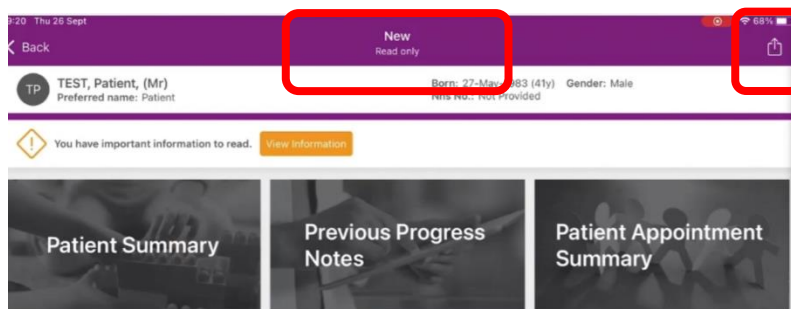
9:20 Thu 26 Sept
68%
Back
New
Read only
TP
TEST, Patient, (Mr)
Preferred name: Patient
Born: 27-May-1983 (41y) Gender: Male
NHS No.: Not Provided
You have important information to read.
View Information
Patient Summary
Previous Progress Notes
Patient Appointment Summary